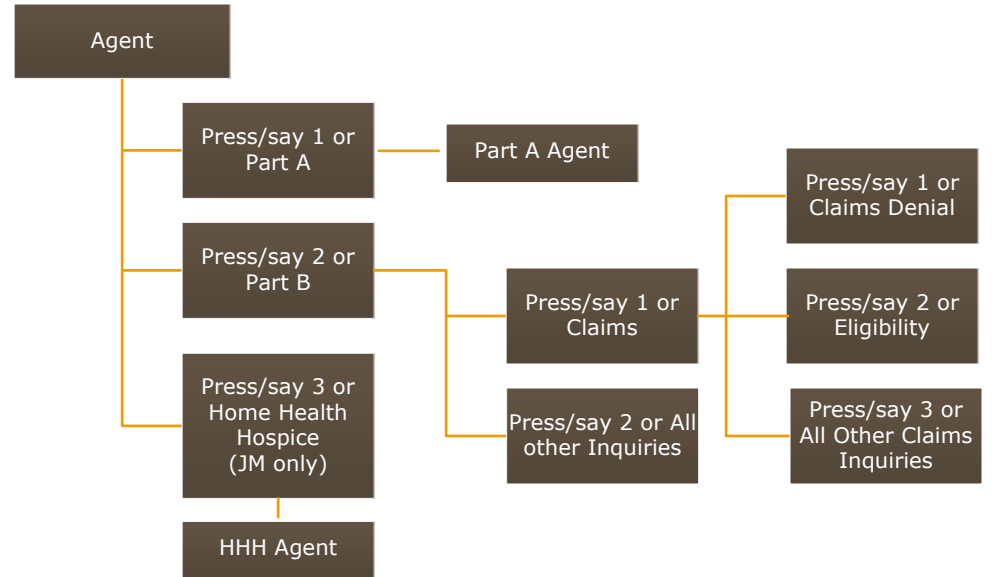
Agent

Press/say 1 or Part A

Part A Agent

Press/say 2 or Part B

Press/say 1 or Claims

Press/say 1 or Claims Denial

Press/say 2 or Eligibility

Press/say 3 or All Other Claims Inquiries

Press/say 2 or All other Inquiries

Press/say 3 or Home Health Hospice (JM only)

HHH Agent